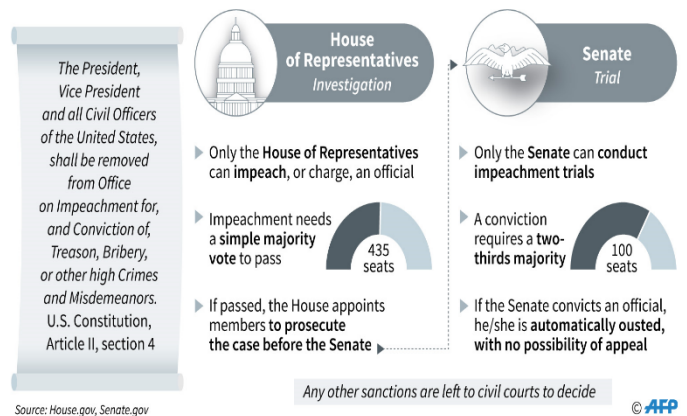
The President, Vice President and all Civil Officers of the United States, shall be removed from Office on Impeachment for, and Conviction of, Treason, Bribery, or other high Crimes and Misdemeanors.
U.S. Constitution, Article II, section 4

House of Representatives
Investigation

Only the House of Representatives can impeach, or charge, an official

Impeachment needs a simple majority vote to pass

435 seats

If passed, the House appoints members to prosecute the case before the Senate

Senate
Trial

Only the Senate can conduct impeachment trials

A conviction requires a two-thirds majority

100 seats

If the Senate convicts an official, he/she is automatically ousted, with no possibility of appeal

Any other sanctions are left to civil courts to decide

Source: House.gov, Senate.gov

© AFP